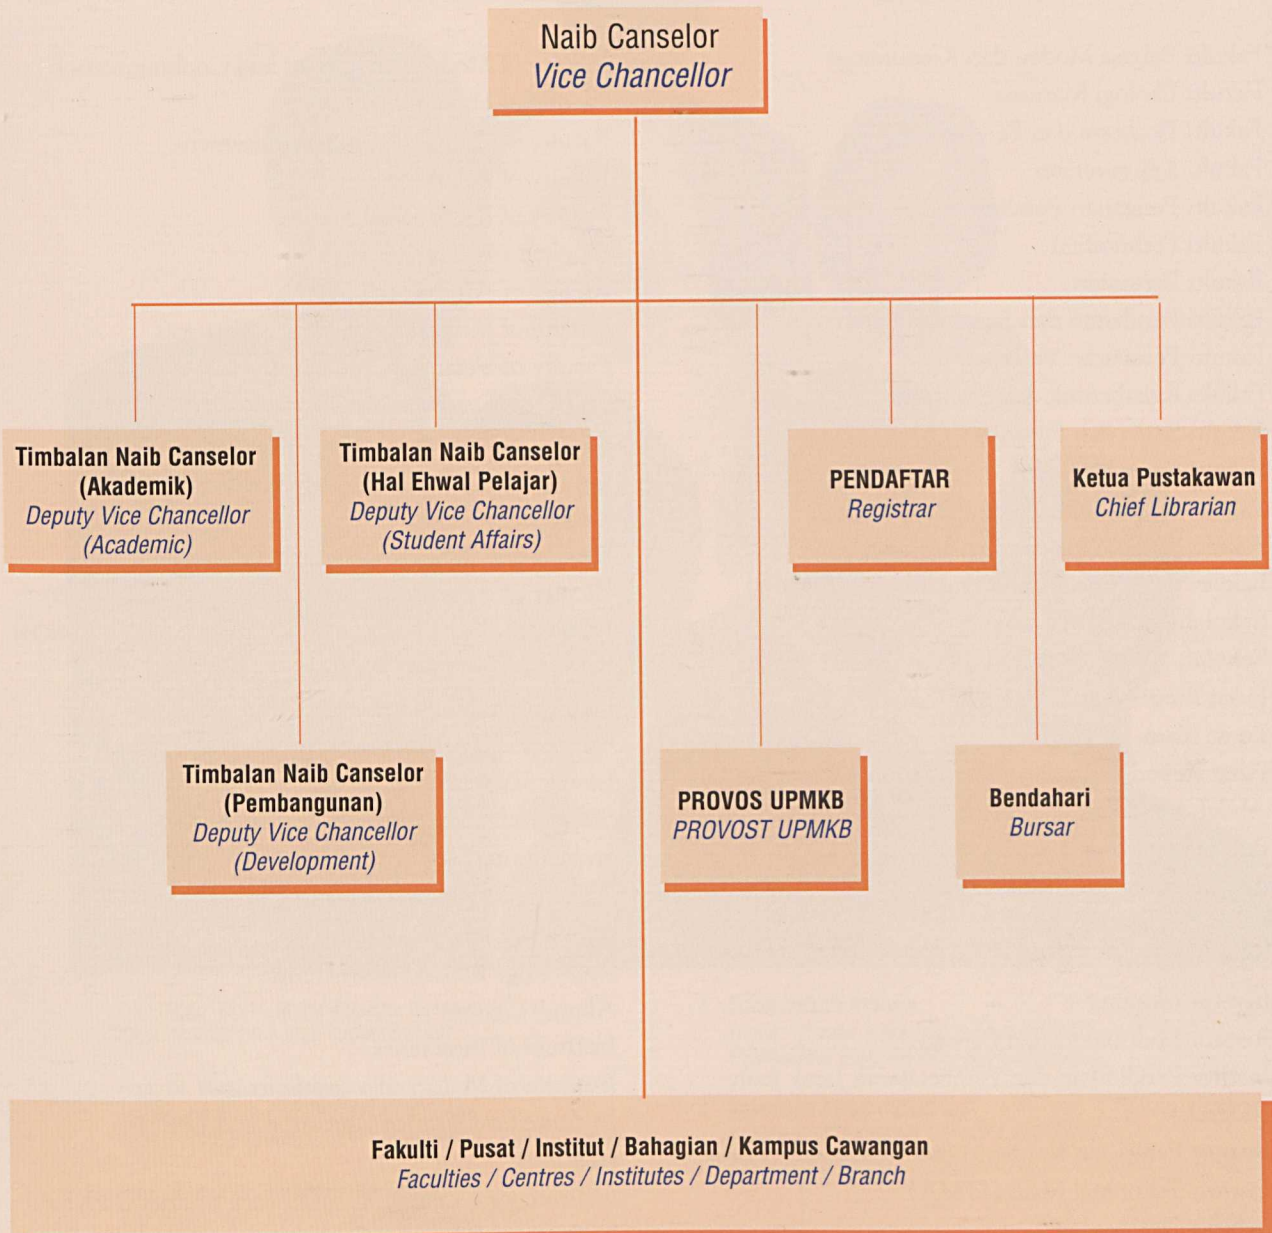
Naib Canselor
Vice Chancellor

Timbalan Naib Canselor (Akademik)
Deputy Vice Chancellor (Academic)

Timbalan Naib Canselor (Hal Ehwal Pelajar)
Deputy Vice Chancellor (Student Affairs)

PENDAFTAR
Registrar

Ketua Pustakawan
Chief Librarian

Timbalan Naib Canselor (Pembangunan)
Deputy Vice Chancellor (Development)

PROVOS UPMKB
PROVOST UPMKB

Bendahari
Bursar

Fakulti / Pusat / Institut / Bahagian / Kampus Cawangan
Faculties / Centres / Institutes / Department / Branch